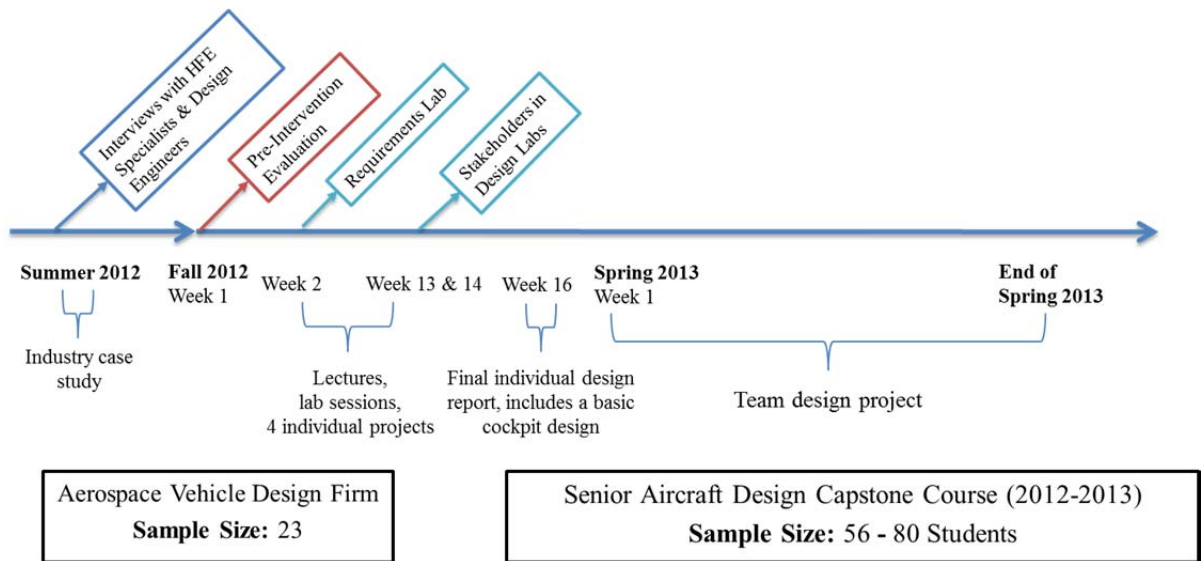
Interviews with HFE Specialists & Design Engineers

Pre-Intervention Evaluation

Requirements Lab

Stakeholders in Design Labs

Summer 2012

Fall 2012
Week 1

Week 2

Week 13 & 14

Week 16

Spring 2013
Week 1

End of Spring 2013

Industry case study

Lectures, lab sessions, 4 individual projects

Final individual design report, includes a basic cockpit design

Team design project

Aerospace Vehicle Design Firm
**Sample Size:** 23

Senior Aircraft Design Capstone Course (2012-2013)
**Sample Size:** 56 - 80 Students